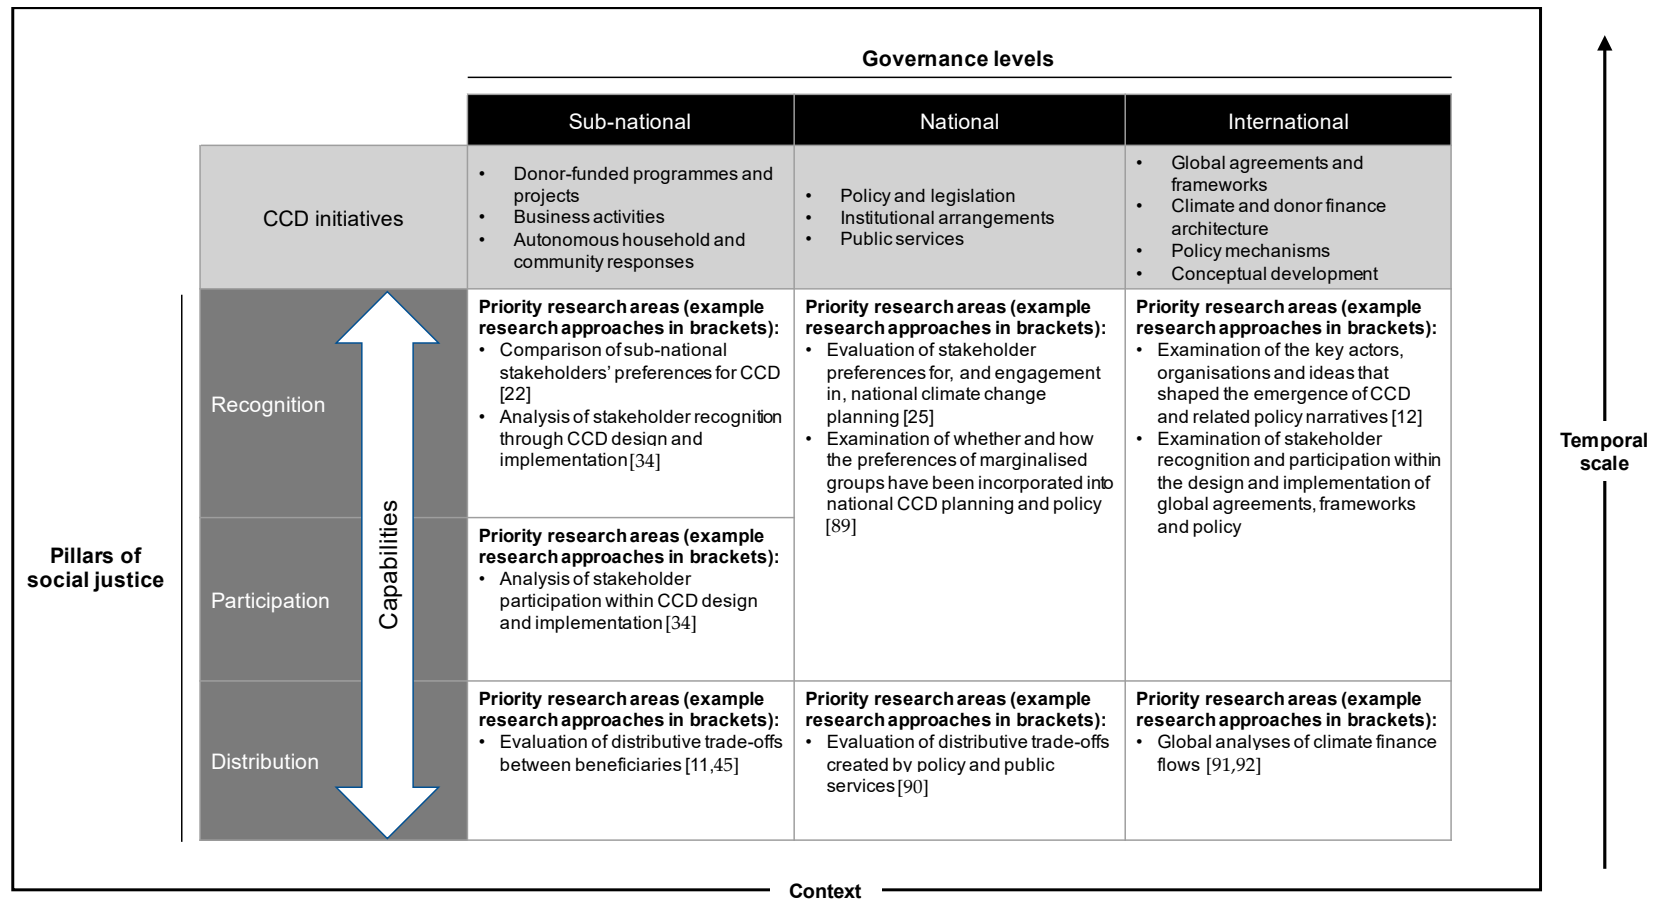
Governance levels

| | Sub-national | National | International |
|---|---|---|---|
| CCD initiatives | • Donor-funded programmes and projects • Business activities • Autonomous household and community responses | • Policy and legislation • Institutional arrangements • Public services | • Global agreements and frameworks • Climate and donor finance architecture • Policy mechanisms • Conceptual development |
| Recognition | Priority research areas (example research approaches in brackets): • Comparison of sub-national stakeholders' preferences for CCD [22] • Analysis of stakeholder recognition through CCD design and implementation [34] | Priority research areas (example research approaches in brackets): • Evaluation of stakeholder preferences for, and engagement in, national climate change planning [25] • Examination of whether and how the preferences of marginalised groups have been incorporated into national CCD planning and policy [89] | Priority research areas (example research approaches in brackets): • Examination of the key actors, organisations and ideas that shaped the emergence of CCD and related policy narratives [12] • Examination of stakeholder recognition and participation within the design and implementation of global agreements, frameworks and policy |
| Participation | Priority research areas (example research approaches in brackets): • Analysis of stakeholder participation within CCD design and implementation [34] | | |
| Distribution | Priority research areas (example research approaches in brackets): • Evaluation of distributive trade-offs between beneficiaries [11,45] | Priority research areas (example research approaches in brackets): • Evaluation of distributive trade-offs created by policy and public services [90] | Priority research areas (example research approaches in brackets): • Global analyses of climate finance flows [91,92] |

Capabilities

Pillars of social justice

Temporal scale

Context